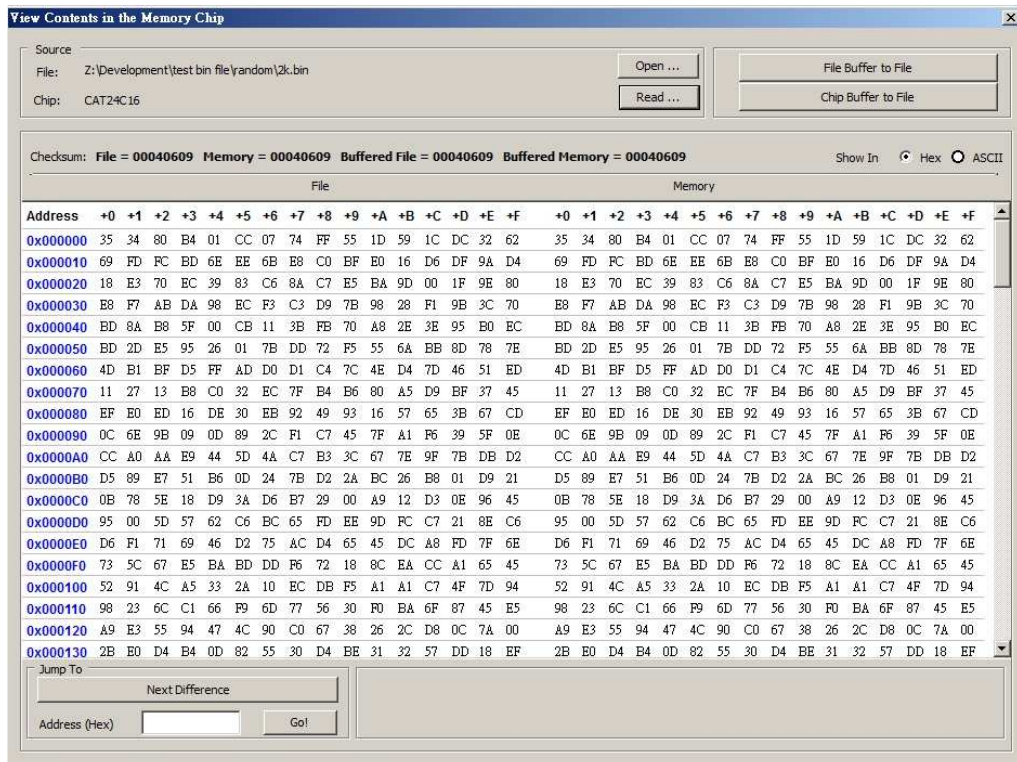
View Contents in the Memory Chip

Source
File: Z:\Development\test bin file\random\2k.bin
Chip: CAT24C16

Open ...
Read ...
File Buffer to File
Chip Buffer to File

Checksum: File = 00040609 Memory = 00040609 Buffered File = 00040609 Buffered Memory = 00040609

Show In Hex ASCII

File

Memory

| Address | +0 | +1 | +2 | +3 | +4 | +5 | +6 | +7 | +8 | +9 | +A | +B | +C | +D | +E | +F | +0 | +1 | +2 | +3 | +4 | +5 | +6 | +7 | +8 | +9 | +A | +B | +C | +D | +E | +F |
|---|---|---|---|---|---|---|---|---|---|---|---|---|---|---|---|---|---|---|---|---|---|---|---|---|---|---|---|---|---|---|---|---|
| 0x000000 | 35 | 34 | 80 | B4 | 01 | CC | 07 | 74 | FF | 55 | 1D | 59 | 1C | DC | 32 | 62 | 35 | 34 | 80 | B4 | 01 | CC | 07 | 74 | FF | 55 | 1D | 59 | 1C | DC | 32 | 62 |
| 0x000010 | 69 | FD | FC | BD | 6E | EE | 6B | E8 | C0 | BF | E0 | 16 | D6 | DF | 9A | D4 | 69 | FD | FC | BD | 6E | EE | 6B | E8 | C0 | BF | E0 | 16 | D6 | DF | 9A | D4 |
| 0x000020 | 18 | E3 | 70 | EC | 39 | 83 | C6 | 8A | C7 | E5 | BA | 9D | 00 | 1F | 9E | 80 | 18 | E3 | 70 | EC | 39 | 83 | C6 | 8A | C7 | E5 | BA | 9D | 00 | 1F | 9E | 80 |
| 0x000030 | E8 | F7 | AB | DA | 98 | EC | F3 | C3 | D9 | 7B | 98 | 28 | F1 | 9B | 3C | 70 | E8 | F7 | AB | DA | 98 | EC | F3 | C3 | D9 | 7B | 98 | 28 | F1 | 9B | 3C | 70 |
| 0x000040 | BD | 8A | B8 | 5F | 00 | CB | 11 | 3B | FB | 70 | A8 | 2E | 3E | 95 | B0 | EC | BD | 8A | B8 | 5F | 00 | CB | 11 | 3B | FB | 70 | A8 | 2E | 3E | 95 | B0 | EC |
| 0x000050 | BD | 2D | E5 | 95 | 26 | 01 | 7B | DD | 72 | F5 | 55 | 6A | BB | 8D | 78 | 7E | BD | 2D | E5 | 95 | 26 | 01 | 7B | DD | 72 | F5 | 55 | 6A | BB | 8D | 78 | 7E |
| 0x000060 | 4D | B1 | BF | D5 | FF | AD | D0 | D1 | C4 | 7C | 4E | D4 | 7D | 46 | 51 | ED | 4D | B1 | BF | D5 | FF | AD | D0 | D1 | C4 | 7C | 4E | D4 | 7D | 46 | 51 | ED |
| 0x000070 | 11 | 27 | 13 | B8 | C0 | 32 | EC | 7F | B4 | B6 | 80 | A5 | D9 | BF | 37 | 45 | 11 | 27 | 13 | B8 | C0 | 32 | EC | 7F | B4 | B6 | 80 | A5 | D9 | BF | 37 | 45 |
| 0x000080 | EF | E0 | ED | 16 | DE | 30 | EB | 92 | 49 | 93 | 16 | 57 | 65 | 3B | 67 | CD | EF | E0 | ED | 16 | DE | 30 | EB | 92 | 49 | 93 | 16 | 57 | 65 | 3B | 67 | CD |
| 0x000090 | 0C | 6E | 9B | 09 | 0D | 89 | 2C | F1 | C7 | 45 | 7F | A1 | F6 | 39 | 5F | 0E | 0C | 6E | 9B | 09 | 0D | 89 | 2C | F1 | C7 | 45 | 7F | A1 | F6 | 39 | 5F | 0E |
| 0x0000A0 | CC | A0 | AA | E9 | 44 | 5D | 4A | C7 | B3 | 3C | 67 | 7E | 9F | 7B | DB | D2 | CC | A0 | AA | E9 | 44 | 5D | 4A | C7 | B3 | 3C | 67 | 7E | 9F | 7B | DB | D2 |
| 0x0000B0 | D5 | 89 | E7 | 51 | B6 | 0D | 24 | 7B | D2 | 2A | BC | 26 | B8 | 01 | D9 | 21 | D5 | 89 | E7 | 51 | B6 | 0D | 24 | 7B | D2 | 2A | BC | 26 | B8 | 01 | D9 | 21 |
| 0x0000C0 | 0B | 78 | 5E | 18 | D9 | 3A | D6 | B7 | 29 | 00 | A9 | 12 | D3 | 0E | 96 | 45 | 0B | 78 | 5E | 18 | D9 | 3A | D6 | B7 | 29 | 00 | A9 | 12 | D3 | 0E | 96 | 45 |
| 0x0000D0 | 95 | 00 | 5D | 57 | 62 | C6 | BC | 65 | FD | EE | 9D | FC | C7 | 21 | 8E | C6 | 95 | 00 | 5D | 57 | 62 | C6 | BC | 65 | FD | EE | 9D | FC | C7 | 21 | 8E | C6 |
| 0x0000E0 | D6 | F1 | 71 | 69 | 46 | D2 | 75 | AC | D4 | 65 | 45 | DC | A8 | FD | 7F | 6E | D6 | F1 | 71 | 69 | 46 | D2 | 75 | AC | D4 | 65 | 45 | DC | A8 | FD | 7F | 6E |
| 0x0000F0 | 73 | 5C | 67 | E5 | BA | BD | DD | F6 | 72 | 18 | 8C | EA | CC | A1 | 65 | 45 | 73 | 5C | 67 | E5 | BA | BD | DD | F6 | 72 | 18 | 8C | EA | CC | A1 | 65 | 45 |
| 0x000100 | 52 | 91 | 4C | A5 | 33 | 2A | 10 | EC | DB | F5 | A1 | A1 | C7 | 4F | 7D | 94 | 52 | 91 | 4C | A5 | 33 | 2A | 10 | EC | DB | F5 | A1 | A1 | C7 | 4F | 7D | 94 |
| 0x000110 | 98 | 23 | 6C | C1 | 66 | F9 | 6D | 77 | 56 | 30 | F0 | BA | 6F | 87 | 45 | E5 | 98 | 23 | 6C | C1 | 66 | F9 | 6D | 77 | 56 | 30 | F0 | BA | 6F | 87 | 45 | E5 |
| 0x000120 | A9 | E3 | 55 | 94 | 47 | 4C | 90 | C0 | 67 | 38 | 26 | 2C | D8 | 0C | 7A | 00 | A9 | E3 | 55 | 94 | 47 | 4C | 90 | C0 | 67 | 38 | 26 | 2C | D8 | 0C | 7A | 00 |
| 0x000130 | 2B | E0 | D4 | B4 | 0D | 82 | 55 | 30 | D4 | BE | 31 | 32 | 57 | DD | 18 | EF | 2B | E0 | D4 | B4 | 0D | 82 | 55 | 30 | D4 | BE | 31 | 32 | 57 | DD | 18 | EF |

Jump To
Next Difference
Address (Hex)
Go!